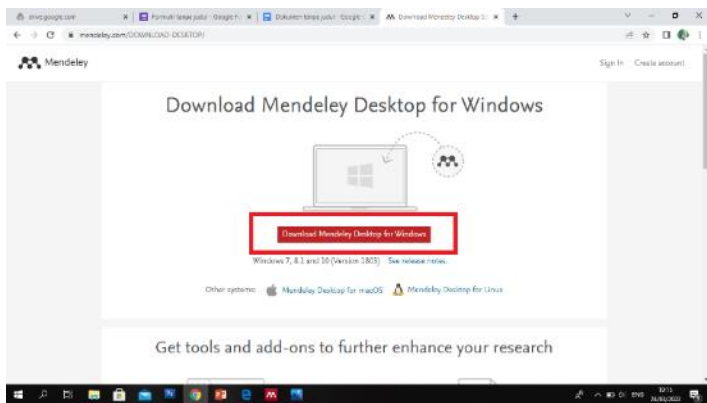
drive.google.com | Formulir tanpa judul - Google F | Dokumen tanpa judul - Google | Download Mendeley Desktop f

mendeley.com/DOWNLOAD-DESKTOP/

Mendeley

Sign In Create account

Download Mendeley Desktop for Windows

Download Mendeley Desktop for Windows

Windows 7, 8.1 and 10 (Version 1803) See release notes.

Other systems: Mendeley Desktop for macOS Mendeley Desktop for Linux

Get tools and add-ons to further enhance your research

ENG 10:11 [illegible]